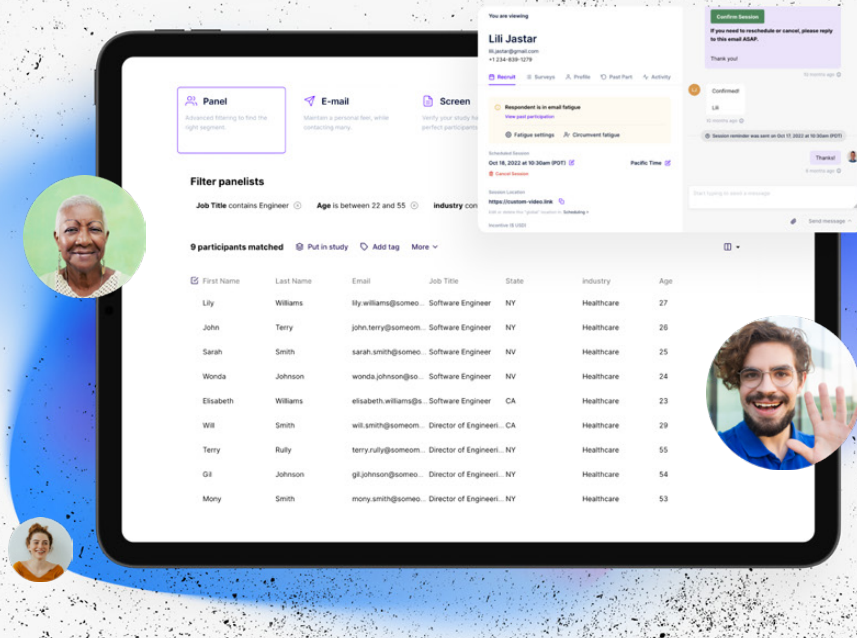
Panel
Advanced filtering to find the right segment.

E-mail
Maintain a personal feel, while contacting many.

Screen
Verify your study fo perfect participants

You are viewing
Lili Jastar
lili.jastar@gmail.com
+1 234-839-1276

Recruit Surveys Profile Past Part. Activity

Respondent is in email fatigue
View past participation
Fatigue settings Circumvent fatigue

Scheduled Session
Oct 18, 2022 at 10:30am (PDT)
Pacific Time
Cancel Session

Session Location
https://custom-video.link
Edit or delete the "global" location in Scheduling

Incentive 15 USD

Confirm Session
If you need to reschedule or cancel, please reply to this email ASAP.
Thank you!
15 minutes ago

Confirmed!
Lili
15 minutes ago

Session reminder was sent on Oct 17, 2022 at 10:30am (PDT)

Thanks!
6 minutes ago

Start typing to send a message
Send message

Filter panelists
Job Title contains Engineer Age is between 22 and 55 industry co

9 participants matched Put in study Add tag More

| First Name | Last Name | Email | Job Title | State | Industry | Age |
|---|---|---|---|---|---|---|
| Lily | Williams | lily.williams@someo... | Software Engineer | NY | Healthcare | 27 |
| John | Terry | john.terry@someo... | Software Engineer | NY | Healthcare | 26 |
| Sarah | Smith | sarah.smith@someo... | Software Engineer | NV | Healthcare | 33 |
| Wonda | Johnson | wonda.johnson@so... | Software Engineer | NV | Healthcare | 34 |
| Elisabeth | Williams | elisabeth.williams@s... | Software Engineer | CA | Healthcare | 23 |
| Will | Smith | will.smith@someo... | Director of Engineeri... | CA | Healthcare | 29 |
| Terry | Rully | terry.rully@someo... | Director of Engineeri... | NY | Healthcare | 55 |
| Gil | Johnson | gil.johnson@someo... | Director of Engineeri... | NY | Healthcare | 54 |
| Mony | Smith | mony.smith@someo... | Director of Engineeri... | NY | Healthcare | 53 |